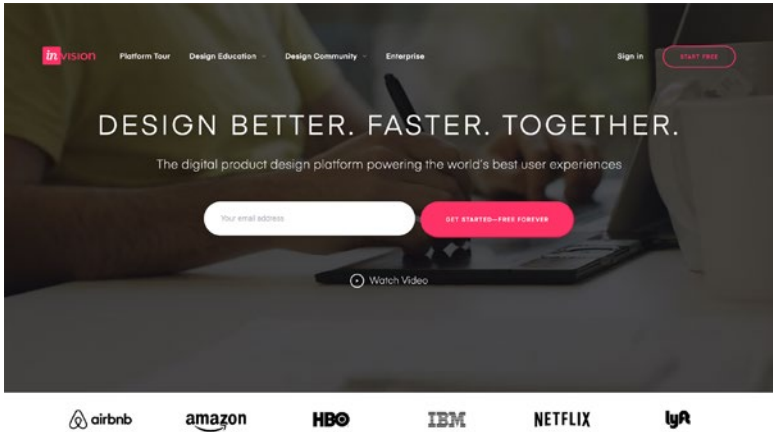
invision Platform Tour Design Education Design Community Enterprise Sign in START FREE

DESIGN BETTER. FASTER. TOGETHER.

The digital product design platform powering the world's best user experiences

Your email address GET STARTED—FREE FOREVER

Watch Video

airbnb amazon HBO IBM NETFLIX lyft